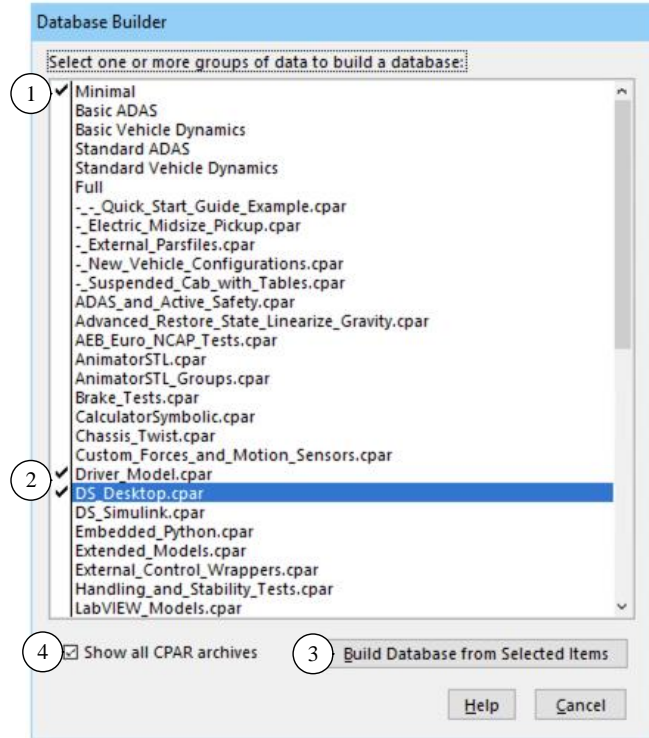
Database Builder

Select one or more groups of data to build a database:

1 ✔ Minimal
Basic ADAS
Basic Vehicle Dynamics
Standard ADAS
Standard Vehicle Dynamics
Full
-_-_Quick_Start_Guide_Example.cpar
-_Electric_Midsize_Pickup.cpar
-_External_Parsfiles.cpar
-_New_Vehicle_Configurations.cpar
-_Suspended_Cab_with_Tables.cpar
ADAS_and_Active_Safety.cpar
Advanced_Restore_State_Linearize_Gravity.cpar
AEB_Euro_NCAP_Tests.cpar
AnimatorSTL.cpar
AnimatorSTL_Groups.cpar
Brake_Tests.cpar
CalculatorSymbolic.cpar
Chassis_Twist.cpar
Custom_Forces_and_Motion_Sensors.cpar
2 ✔ Driver_Model.cpar
✔ DS_Desktop.cpar
DS_Simulink.cpar
Embedded_Python.cpar
Extended_Models.cpar
External_Control_Wrappers.cpar
Handling_and_Stability_Tests.cpar
LabVIEW_Models.cpar

4 ☑ Show all CPAR archives
3 Build Database from Selected Items

Help Cancel